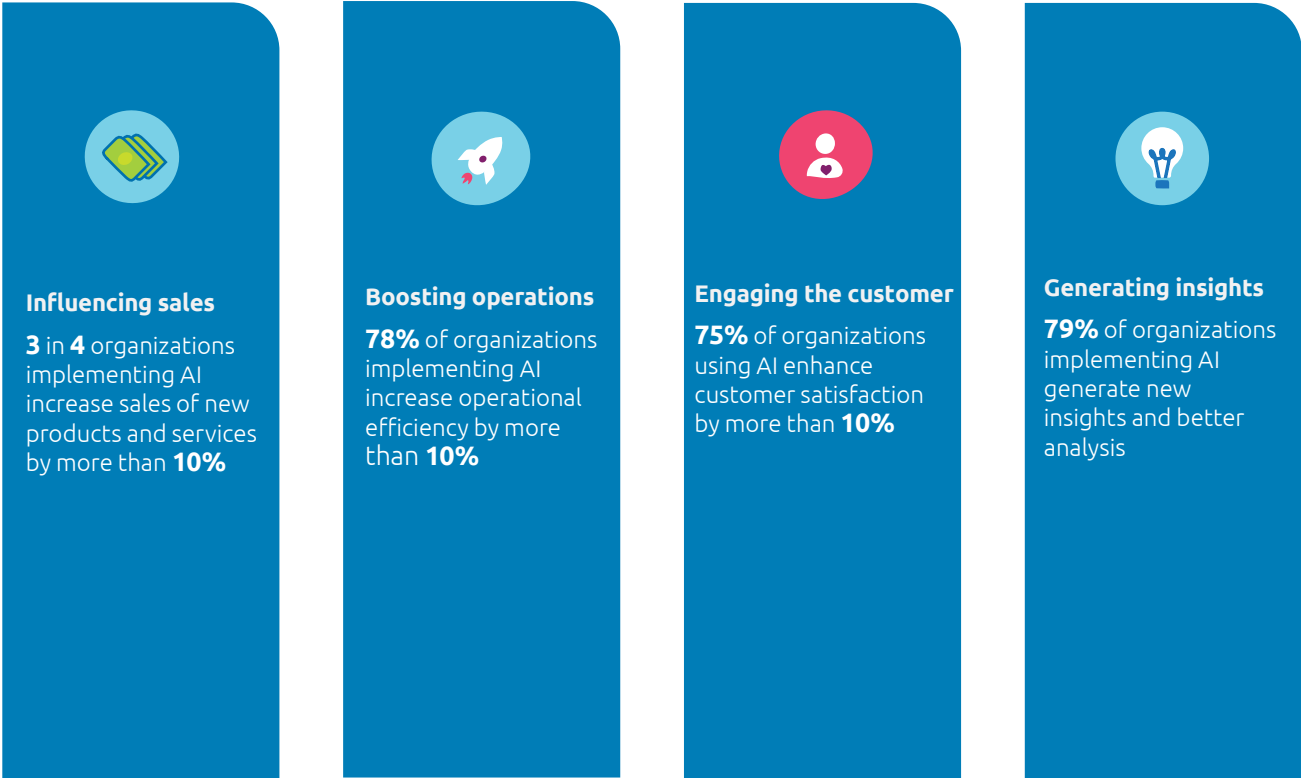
Influencing sales

3 in 4 organizations implementing AI increase sales of new products and services by more than 10%

Boosting operations

78% of organizations implementing AI increase operational efficiency by more than 10%

Engaging the customer

75% of organizations using AI enhance customer satisfaction by more than 10%

Generating insights

79% of organizations implementing AI generate new insights and better analysis